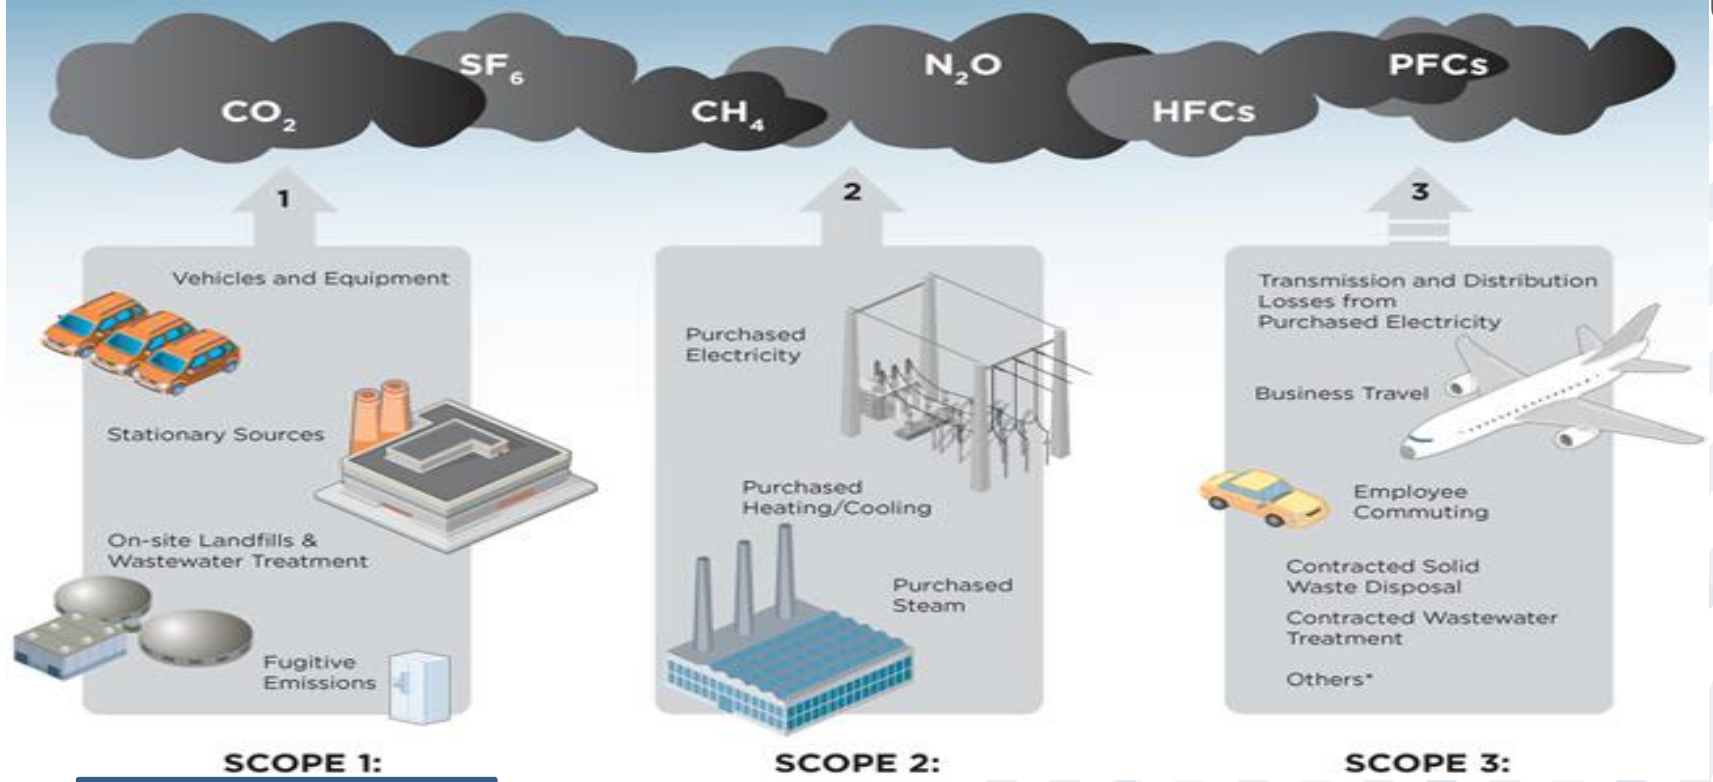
$SF_6$ $CO_2$ $CH_4$ $N_2O$ HFCs PFCs

1

Vehicles and Equipment

Stationary Sources

On-site Landfills & Wastewater Treatment

Fugitive Emissions

SCOPE 1:

2

Purchased Electricity

Purchased Heating/Cooling

Purchased Steam

SCOPE 2:

3

Transmission and Distribution Losses from Purchased Electricity

Business Travel

Employee Commuting

Contracted Solid Waste Disposal

Contracted Wastewater Treatment

Others*

SCOPE 3: